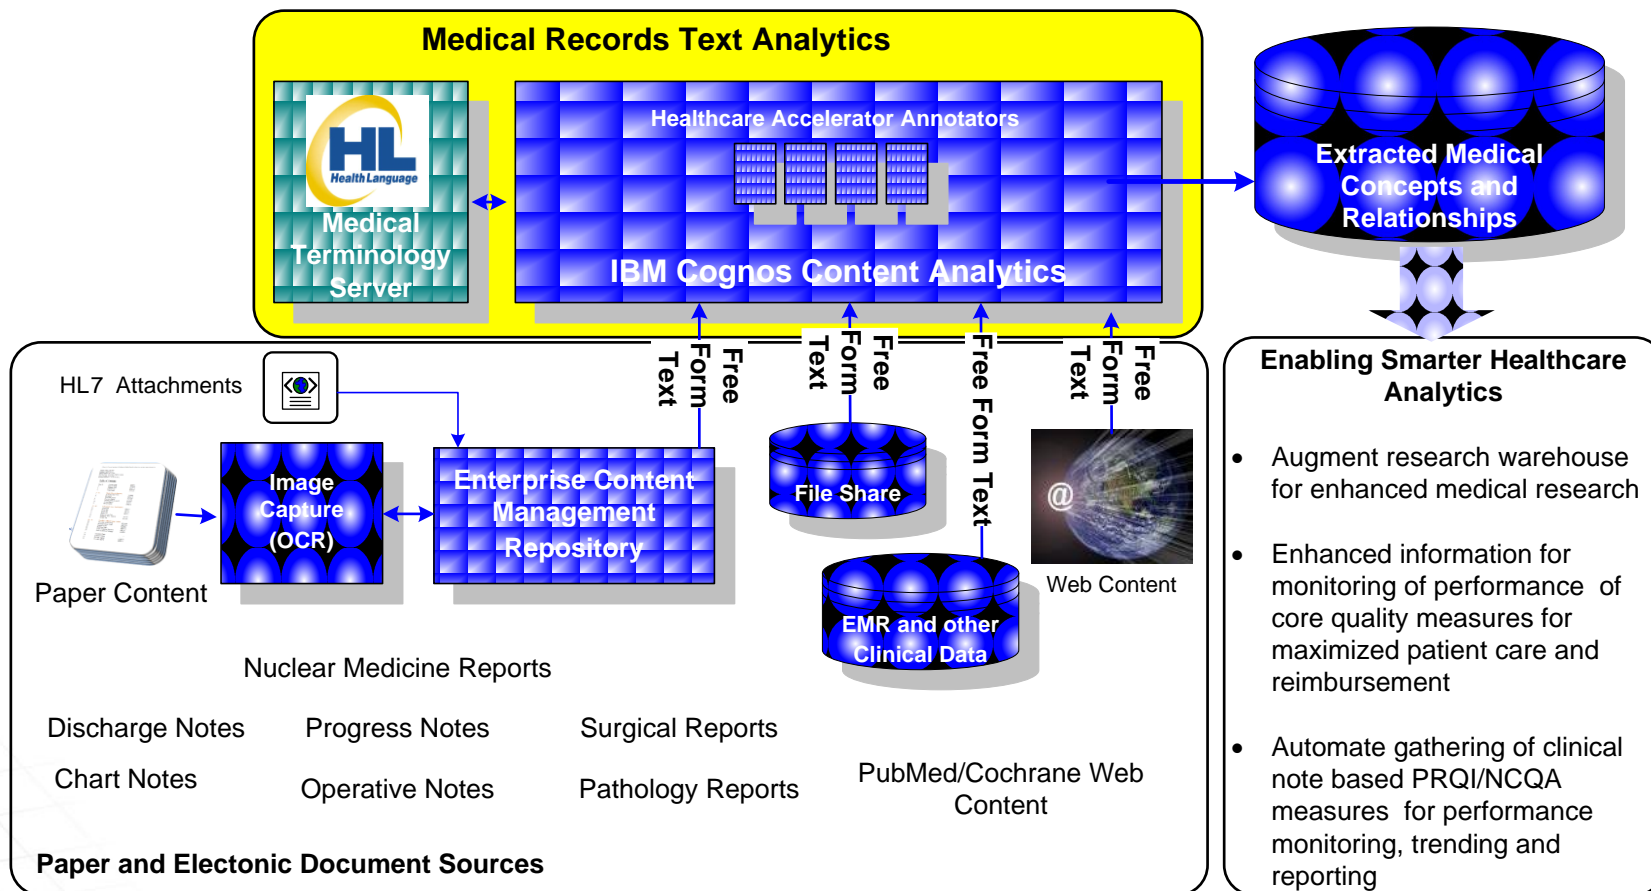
Medical Records Text Analytics

HL Health Language

Medical Terminology Server

Healthcare Accelerator Annotators

IBM Cognos Content Analytics

Extracted Medical Concepts and Relationships

Enabling Smarter Healthcare Analytics

- Augment research warehouse for enhanced medical research
- Enhanced information for monitoring of performance of core quality measures for maximized patient care and reimbursement
- Automate gathering of clinical note based PRQI/NCQA measures for performance monitoring, trending and reporting

Free Form Text

Free Form Text

Free Form Text

Free Form Text

HL7 Attachments

Paper Content

Image Capture (OCR)

Enterprise Content Management Repository

File Share

EMR and other Clinical Data

Web Content

Nuclear Medicine Reports

Discharge Notes

Progress Notes

Surgical Reports

Chart Notes

Operative Notes

Pathology Reports

PubMed/Cochrane Web Content

Paper and Electonic Document Sources